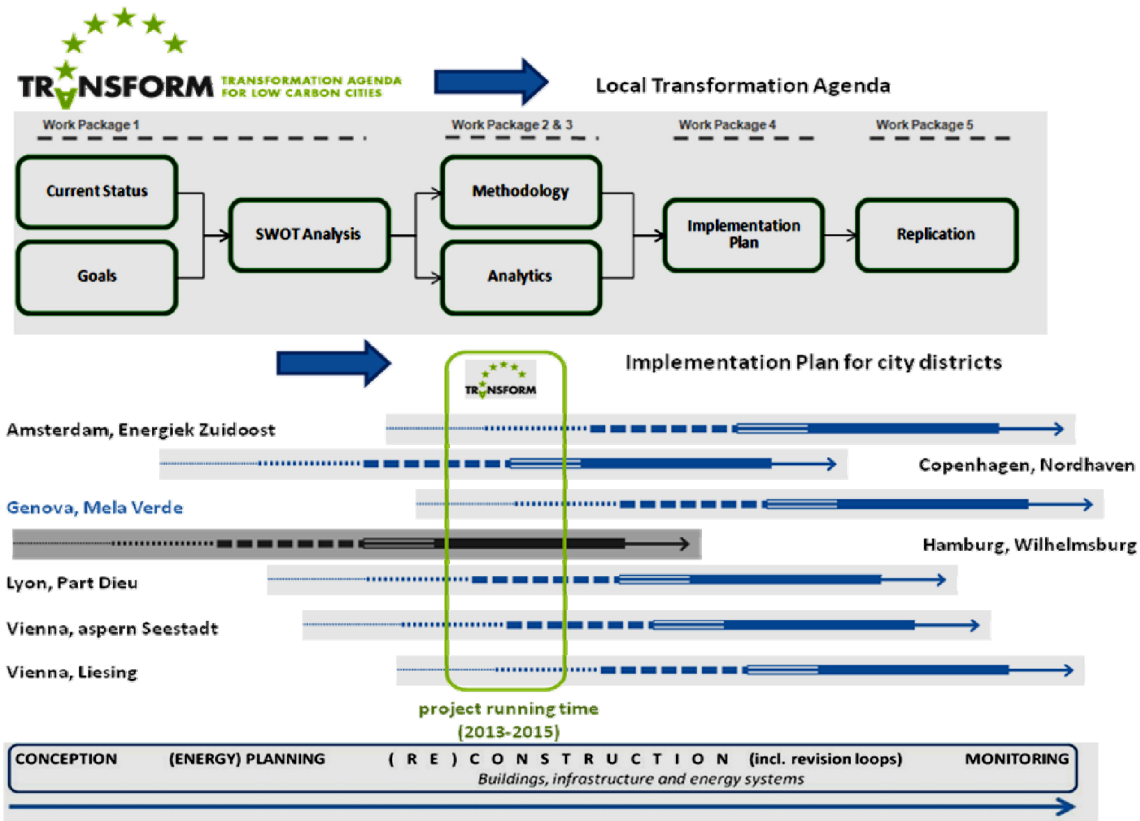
TRANSFORM TRANSFORMATION AGENDA FOR LOW CARBON CITIES

Local Transformation Agenda

Work Package 1

Work Package 2 & 3

Work Package 4

Work Package 5

Current Status

Goals

SWOT Analysis

Methodology

Analytics

Implementation Plan

Replication

Implementation Plan for city districts

TRANSFORM

Amsterdam, Energiek Zuidoost

Copenhagen, Nordhaven

Genova, Mela Verde

Hamburg, Wilhelmsburg

Lyon, Part Dieu

Vienna, aspern Seestadt

Vienna, Liesing

project running time (2013-2015)

CONCEPTION (ENERGY) PLANNING (RE) CONSTRUCTION (incl. revision loops) MONITORING

Buildings, infrastructure and energy systems